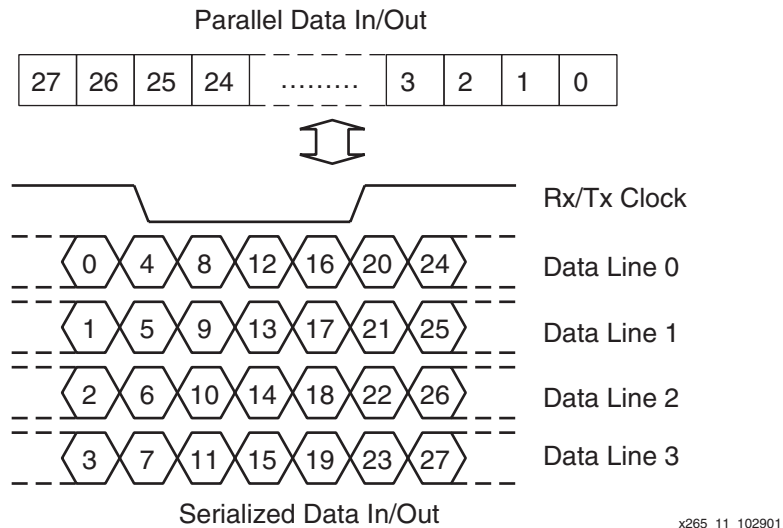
Parallel Data In/Out

| 27 | 26 | 25 | 24 | ……… | 3 | 2 | 1 | 0 |
|---|---|---|---|---|---|---|---|---|

Rx/Tx Clock

0 4 8 12 16 20 24 Data Line 0

1 5 9 13 17 21 25 Data Line 1

2 6 10 14 18 22 26 Data Line 2

3 7 11 15 19 23 27 Data Line 3

Serialized Data In/Out

x265_11_102901